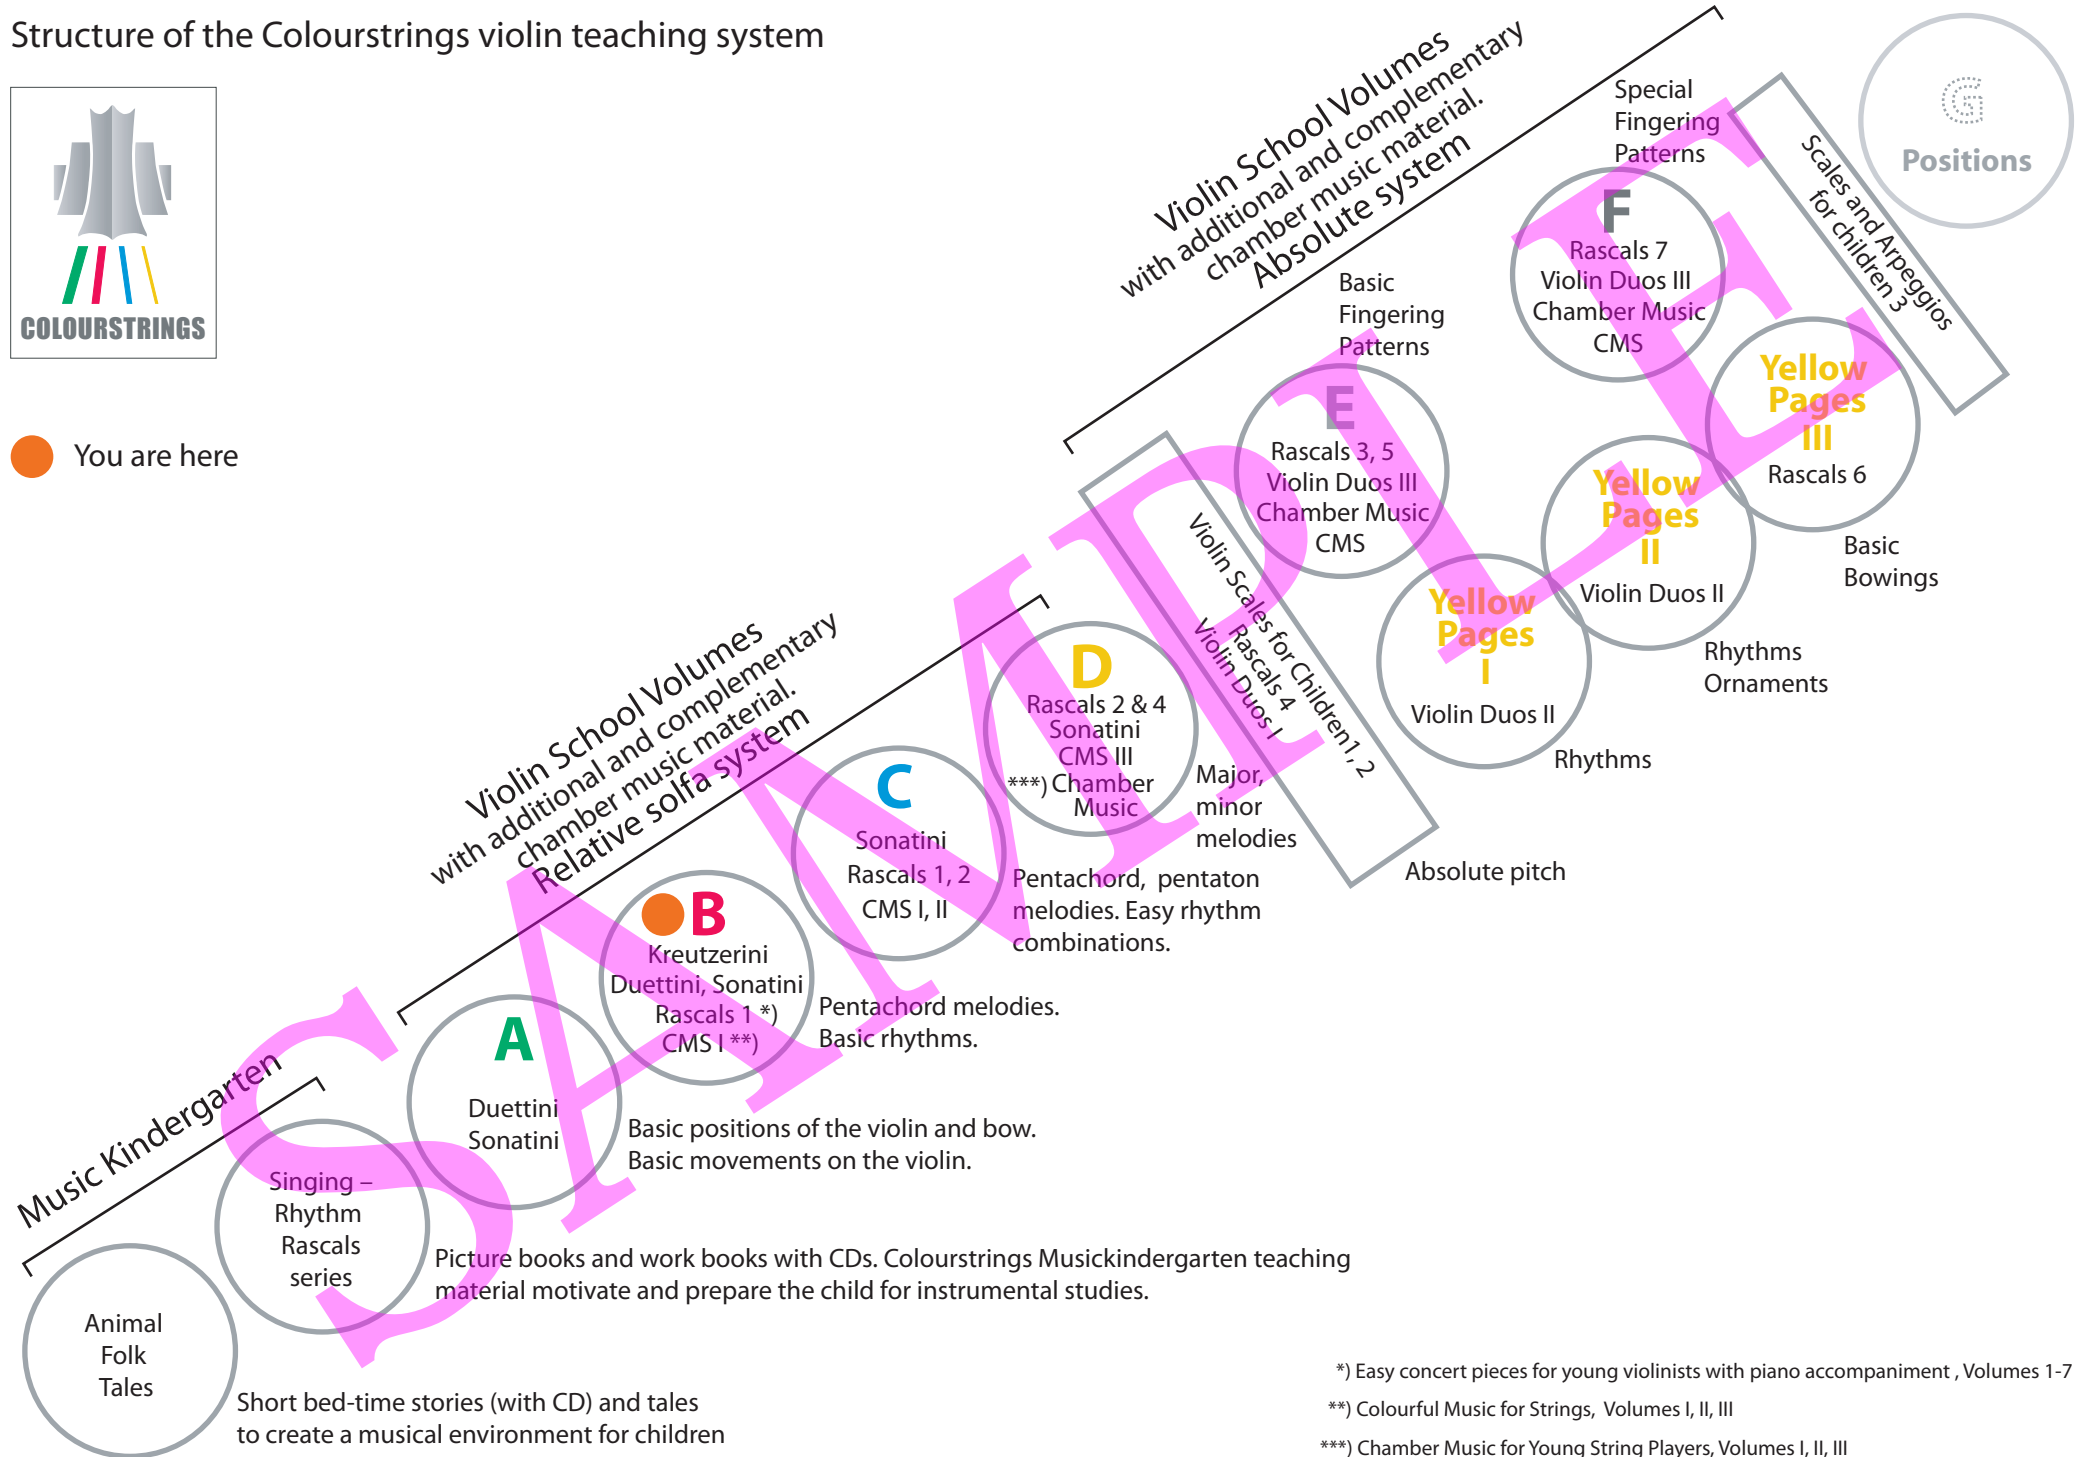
Structure of the Colourstrings violin teaching system

COLOURSTRINGS

You are here

Violin School Volumes
with additional and complementary
chamber music material.
Absolute system

Special Fingering Patterns

Scales and Arpeggios for children 3

Positions

Basic Fingering Patterns

F
Rascals 7
Violin Duos III
Chamber Music
CMS

E
Rascals 3, 5
Violin Duos III
Chamber Music
CMS

Yellow Pages III
Rascals 6

Basic Bowings

Yellow Pages II
Violin Duos II

Rhythms
Ornaments

Yellow Pages I
Violin Duos II

Rhythms

Violin Scales for Children1, 2
Rascals 4
Violin Duos I

Absolute pitch

Violin School Volumes
with additional and complementary
chamber music material.
Relative solfa system

D
Rascals 2 & 4
Sonatini
CMS III
***) Chamber Music

Major, minor melodies

C
Sonatini
Rascals 1, 2
CMS I, II

Pentachord, pentaton melodies. Easy rhythm combinations.

B
Kreutzerini
Duettini, Sonatini
Rascals 1 *)
CMS I **)

Pentachord melodies.
Basic rhythms.

A
Duettini
Sonatini

Basic positions of the violin and bow.
Basic movements on the violin.

Music Kindergarten

Singing – Rhythm Rascals series

Picture books and work books with CDs. Colourstrings Musickindergarten teaching material motivate and prepare the child for instrumental studies.

Animal Folk Tales

Short bed-time stories (with CD) and tales
to create a musical environment for children

*) Easy concert pieces for young violinists with piano accompaniment , Volumes 1-7
**) Colourful Music for Strings, Volumes I, II, III
***) Chamber Music for Young String Players, Volumes I, II, III

SAMPLE